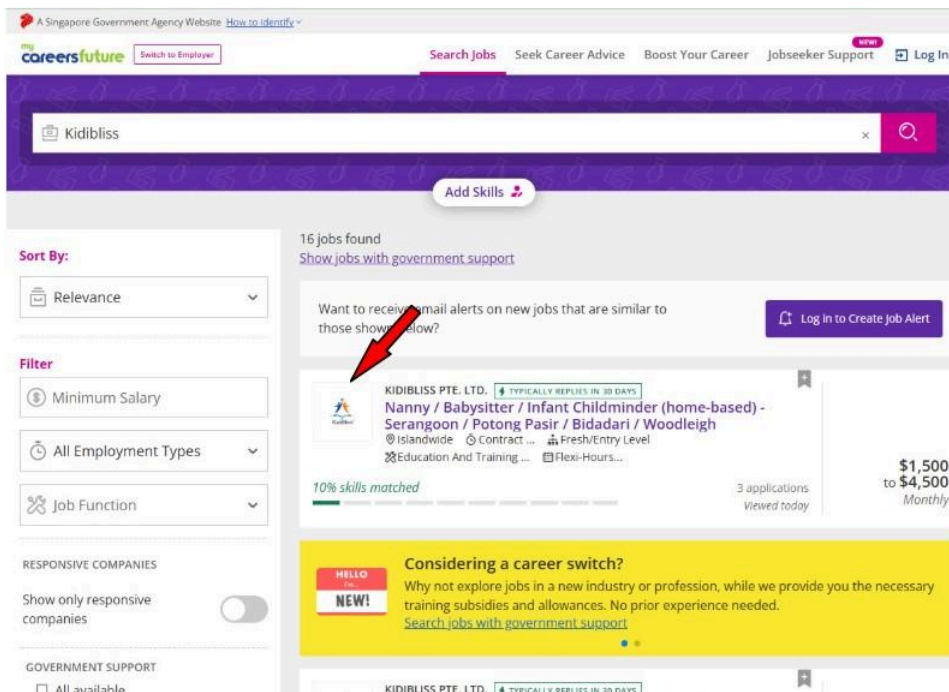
A Singapore Government Agency Website How to identify

my careersfuture Switch to Employer

Search Jobs Seek Career Advice Boost Your Career NEW! Jobseeker Support Log In

Kidibliss

Add Skills

Sort By:

Relevance

Filter

Minimum Salary

All Employment Types

Job Function

RESPONSIVE COMPANIES

Show only responsive companies

GOVERNMENT SUPPORT

All available

16 jobs found
Show jobs with government support

Want to receive email alerts on new jobs that are similar to those shown below?

Log in to Create Job Alert

KIDIBLISS PTE. LTD. TYPICALLY REPLIES IN 30 DAYS

Nanny / Babysitter / Infant Childminder (home-based) - Serangoon / Potong Pasir / Bidadari / Woodleigh

Islandwide Contract ... Fresh/Entry Level

Education And Training ... Flexi-Hours...

10% skills matched

3 applications
Viewed today

\$1,500 to \$4,500 Monthly

HELLO I'm NEW!

Considering a career switch?

Why not explore jobs in a new industry or profession, while we provide you the necessary training subsidies and allowances. No prior experience needed.

Search jobs with government support

KIDIBLISS PTE. LTD. TYPICALLY REPLIES IN 30 DAYS